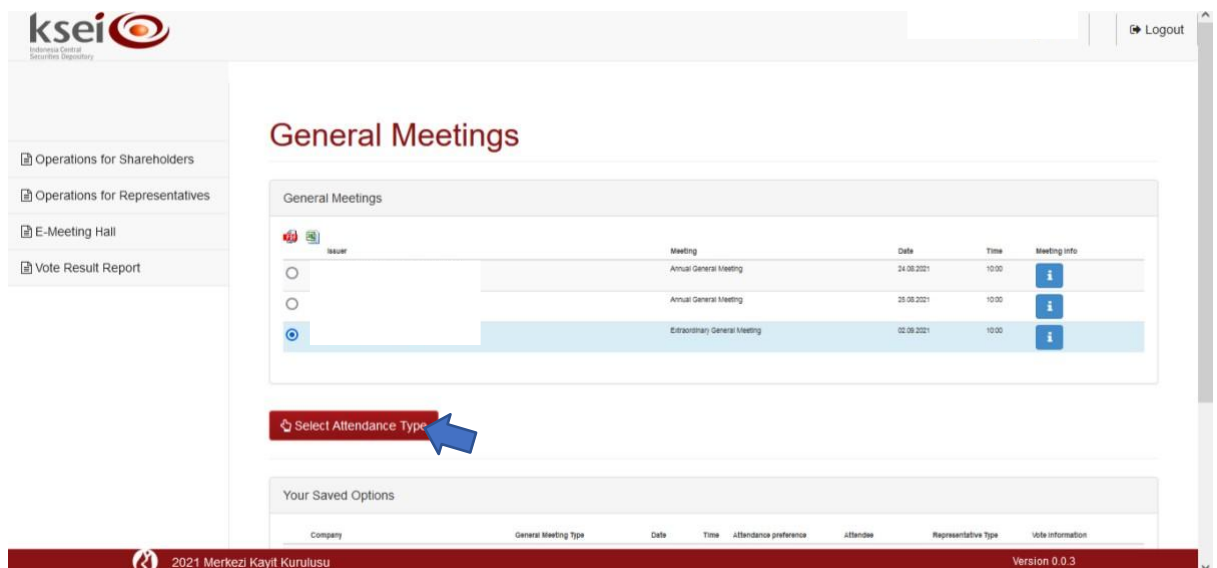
ksei
Indonesia Central Securities Depository

Logout

Operations for Shareholders
Operations for Representatives
E-Meeting Hall
Vote Result Report

General Meetings

General Meetings

| | Issuer | Meeting | Date | Time | Meeting Info |
|---|---|---|---|---|---|
| ○ | | Annual General Meeting | 24.08.2021 | 10:00 | i |
| ○ | | Annual General Meeting | 25.08.2021 | 10:00 | i |
| ◉ | | Extraordinary General Meeting | 02.09.2021 | 10:00 | i |

Select Attendance Type

Your Saved Options

| Company | General Meeting Type | Date | Time | Attendance preference | Attendee | Representative Type | Vote Information |
|---|---|---|---|---|---|---|---|

2021 Merkezi Kayit Kurulusu

Version 0.0.3